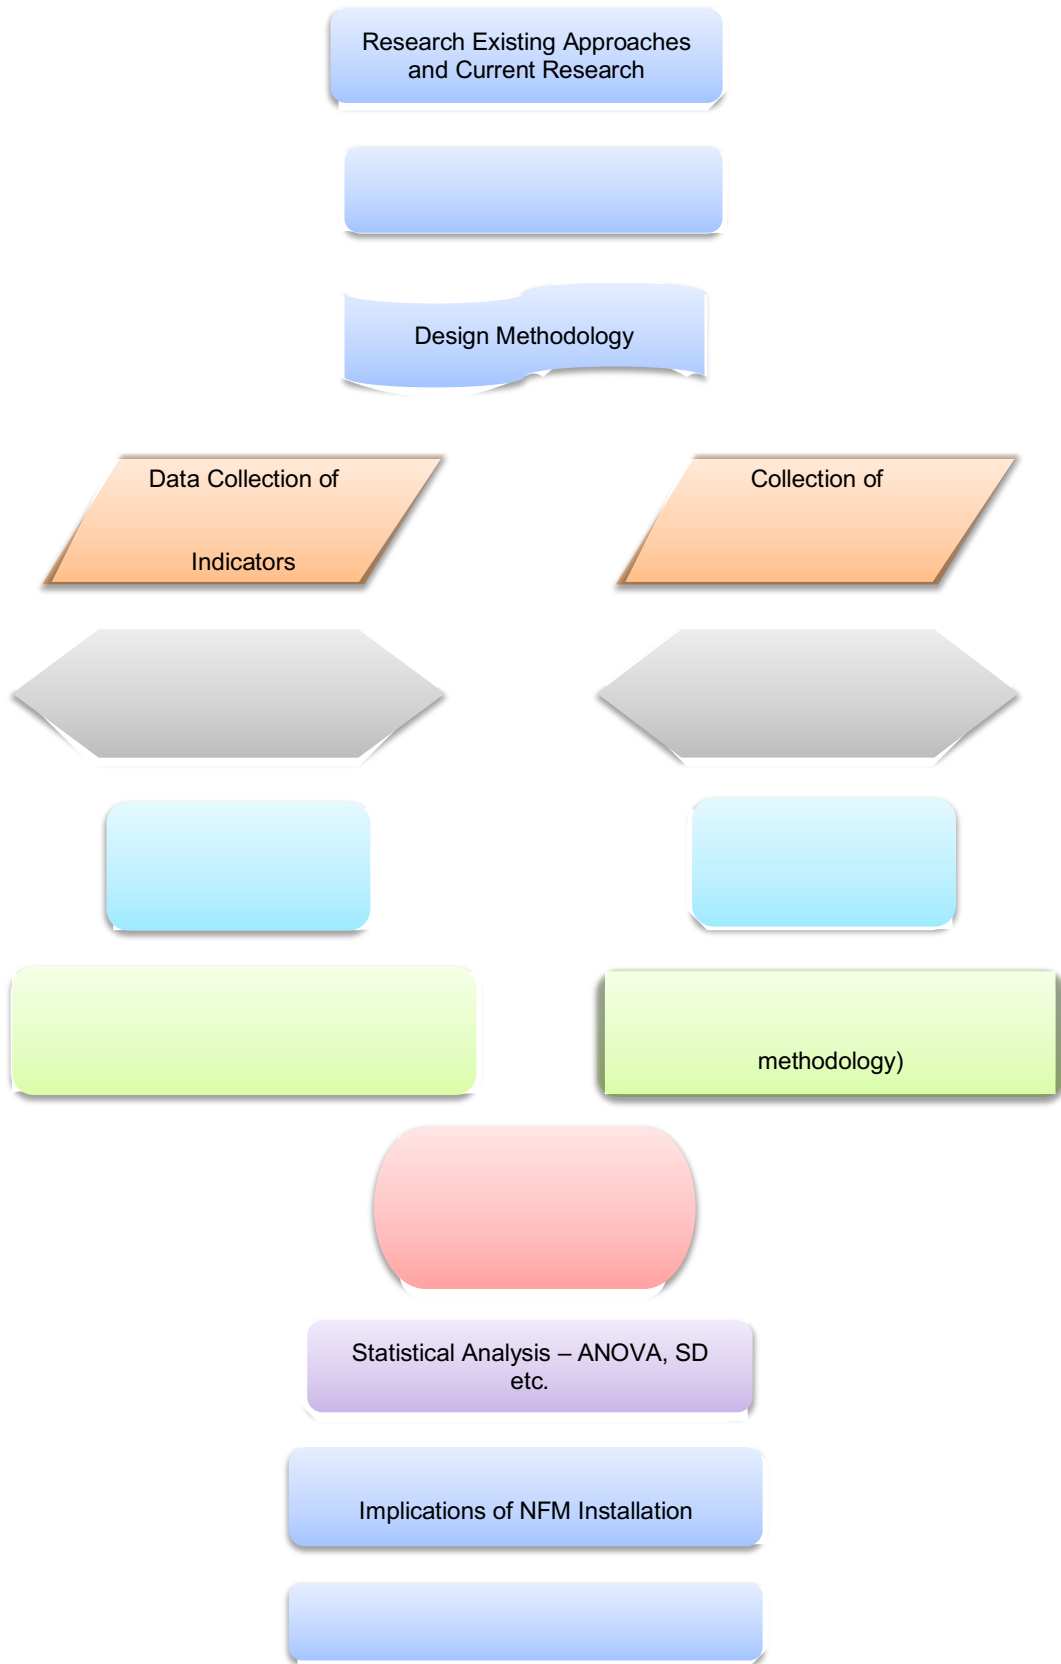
Research Existing Approaches and Current Research

Design Methodology

Data Collection of

Indicators

Collection of

methodology)

Statistical Analysis – ANOVA, SD etc.

Implications of NFM Installation